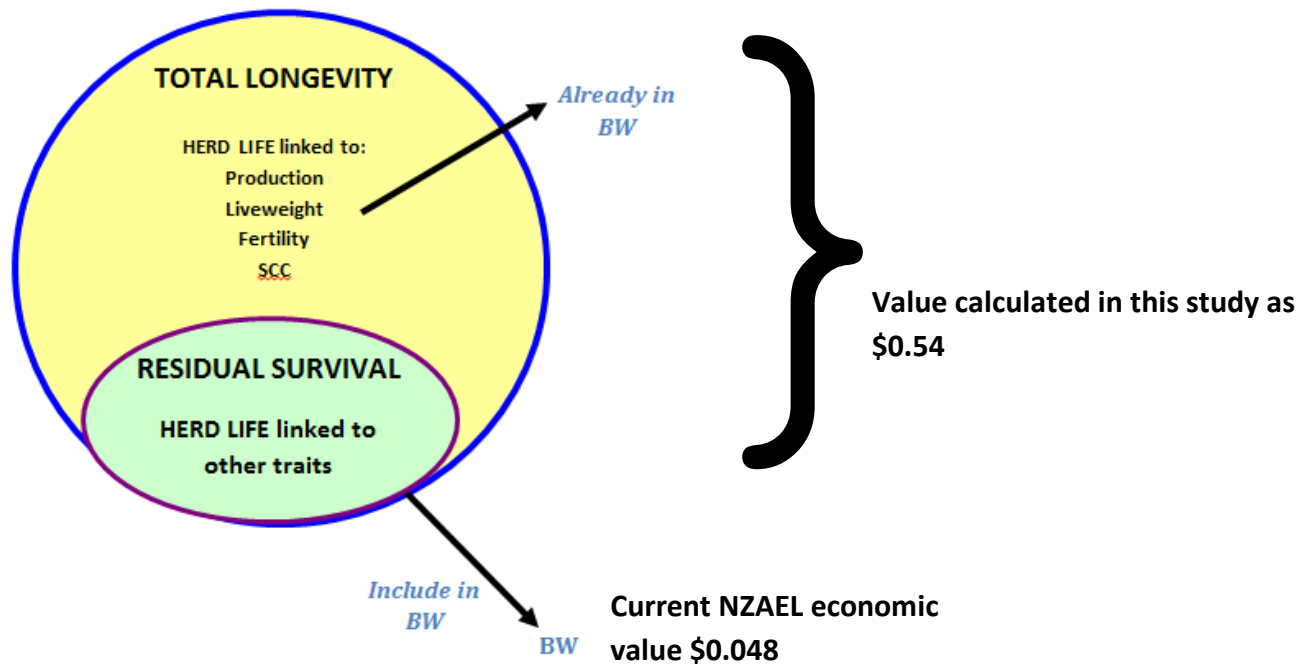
TOTAL LONGEVITY

HERD LIFE linked to:
Production
Liveweight
Fertility
SCC

Already in BW

RESIDUAL SURVIVAL

HERD LIFE linked to other traits

Value calculated in this study as $0.54

Include in BW

BW

Current NZAEL economic value $0.048